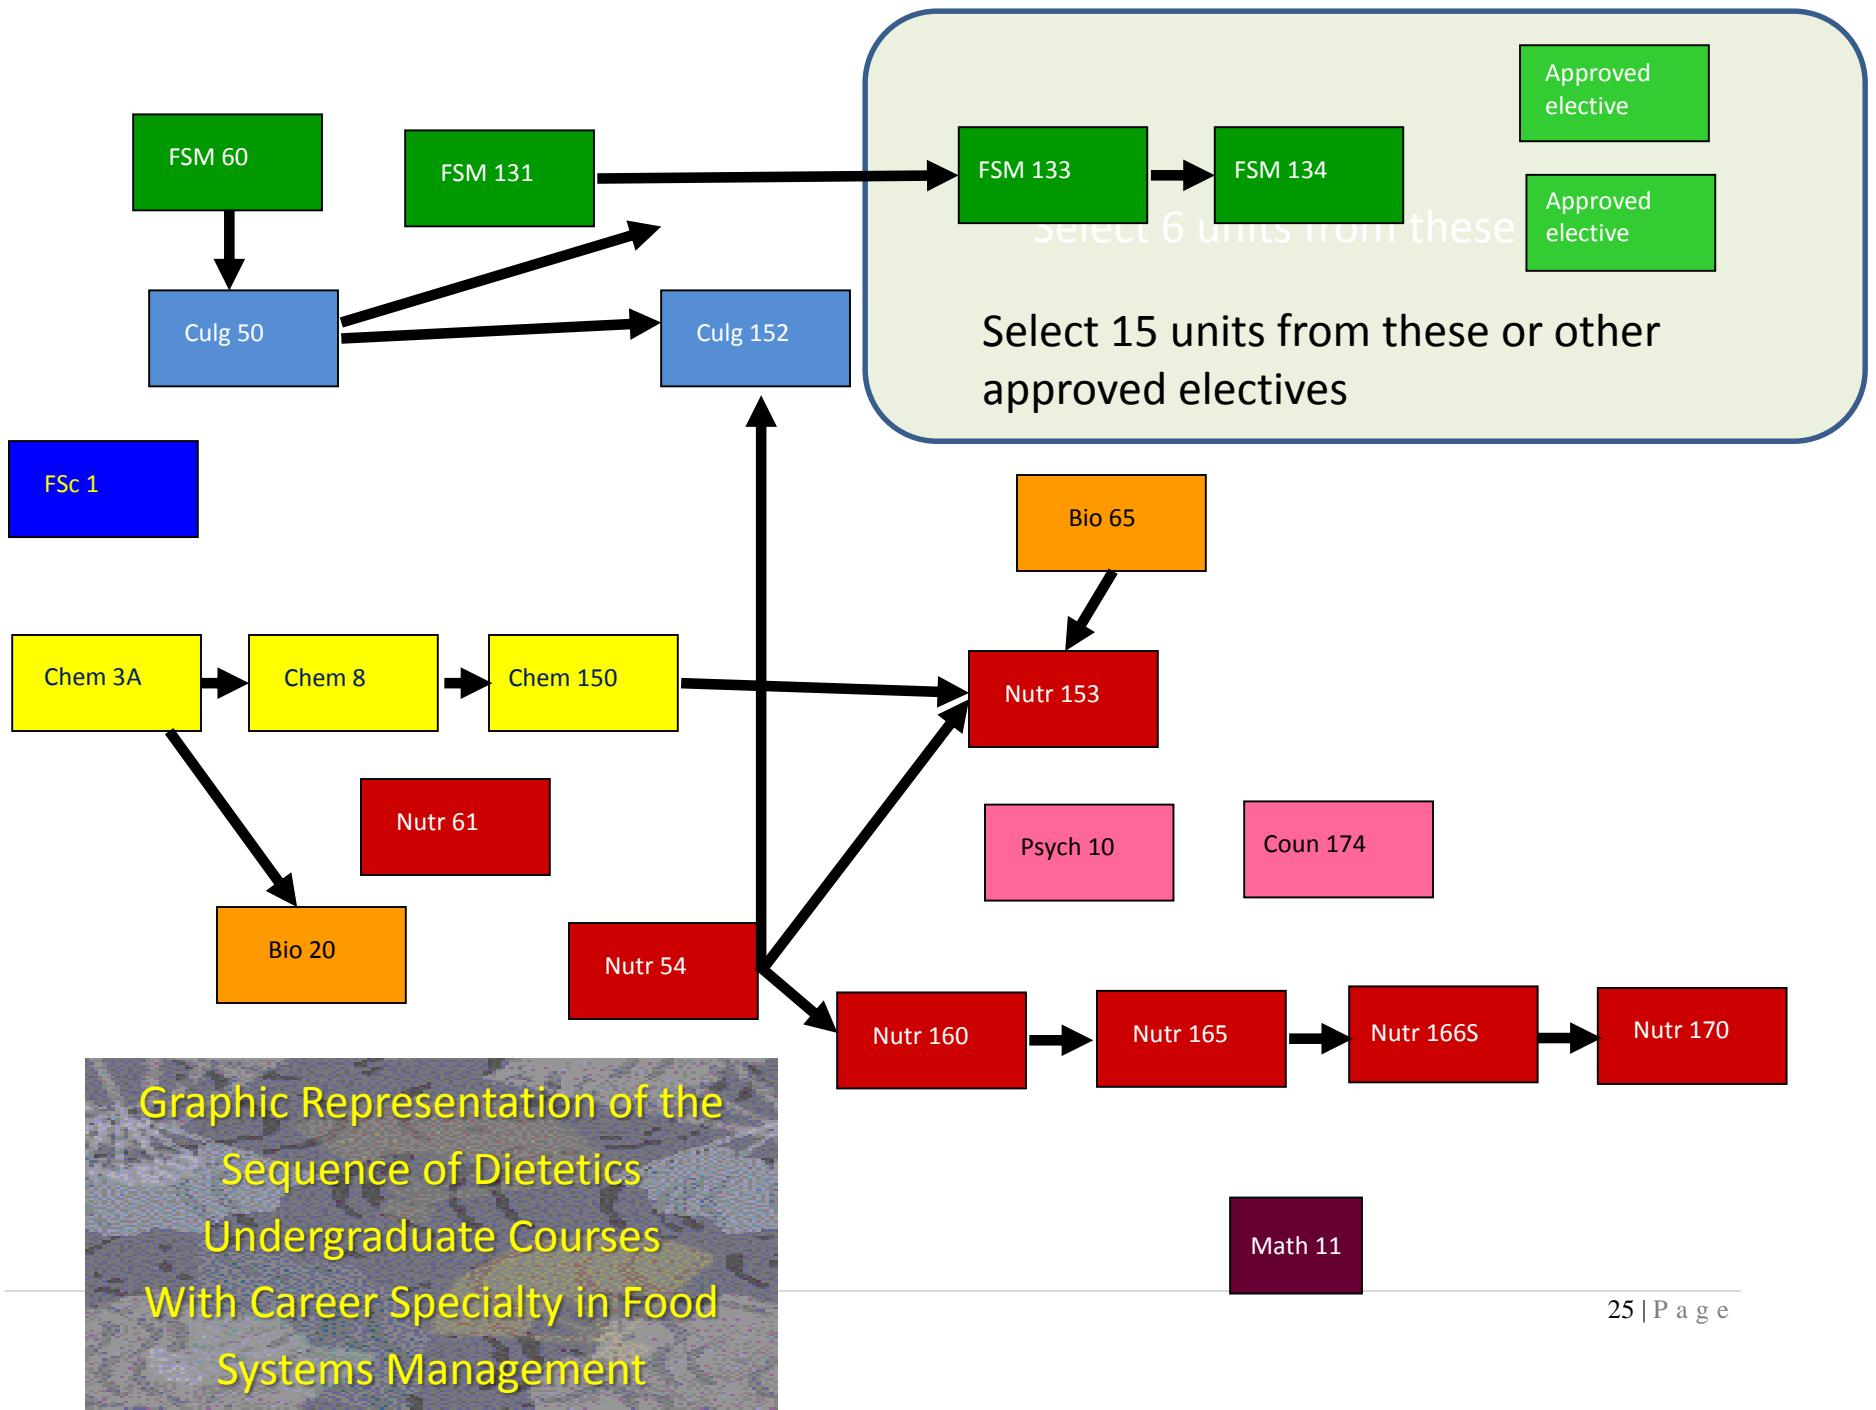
Approved elective

FSM 60

FSM 131

FSM 133

FSM 134

Approved elective

Culg 50

Culg 152

Select 15 units from these or other approved electives

FSc 1

Bio 65

Chem 3A

Chem 8

Chem 150

Nutr 153

Nutr 61

Psych 10

Coun 174

Bio 20

Nutr 54

Nutr 160

Nutr 165

Nutr 166S

Nutr 170

Graphic Representation of the Sequence of Dietetics Undergraduate Courses With Career Specialty in Food Systems Management

Math 11

25 | P a g e